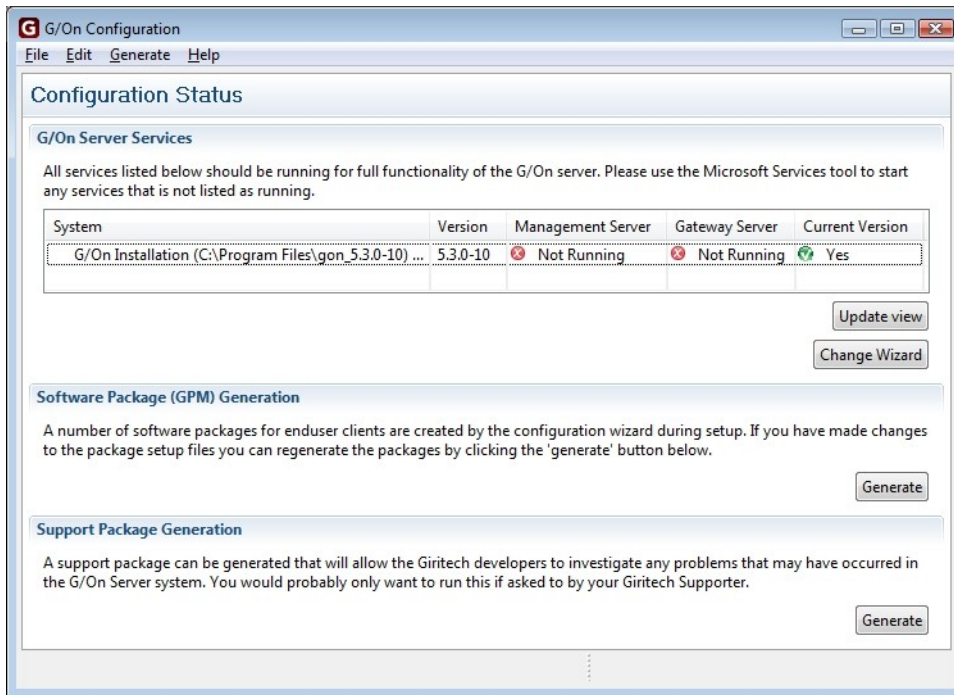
G G/On Configuration

File Edit Generate Help

Configuration Status

G/On Server Services

All services listed below should be running for full functionality of the G/On server. Please use the Microsoft Services tool to start any services that is not listed as running.

| System | Version | Management Server | Gateway Server | Current Version |
|---|---|---|---|---|
| G/On Installation (C:\Program Files\gon_5.3.0-10) ... | 5.3.0-10 | Not Running | Not Running | Yes |

Update view

Change Wizard

Software Package (GPM) Generation

A number of software packages for enduser clients are created by the configuration wizard during setup. If you have made changes to the package setup files you can regenerate the packages by clicking the 'generate' button below.

Generate

Support Package Generation

A support package can be generated that will allow the Giritech developers to investigate any problems that may have occurred in the G/On Server system. You would probably only want to run this if asked to by your Giritech Supporter.

Generate